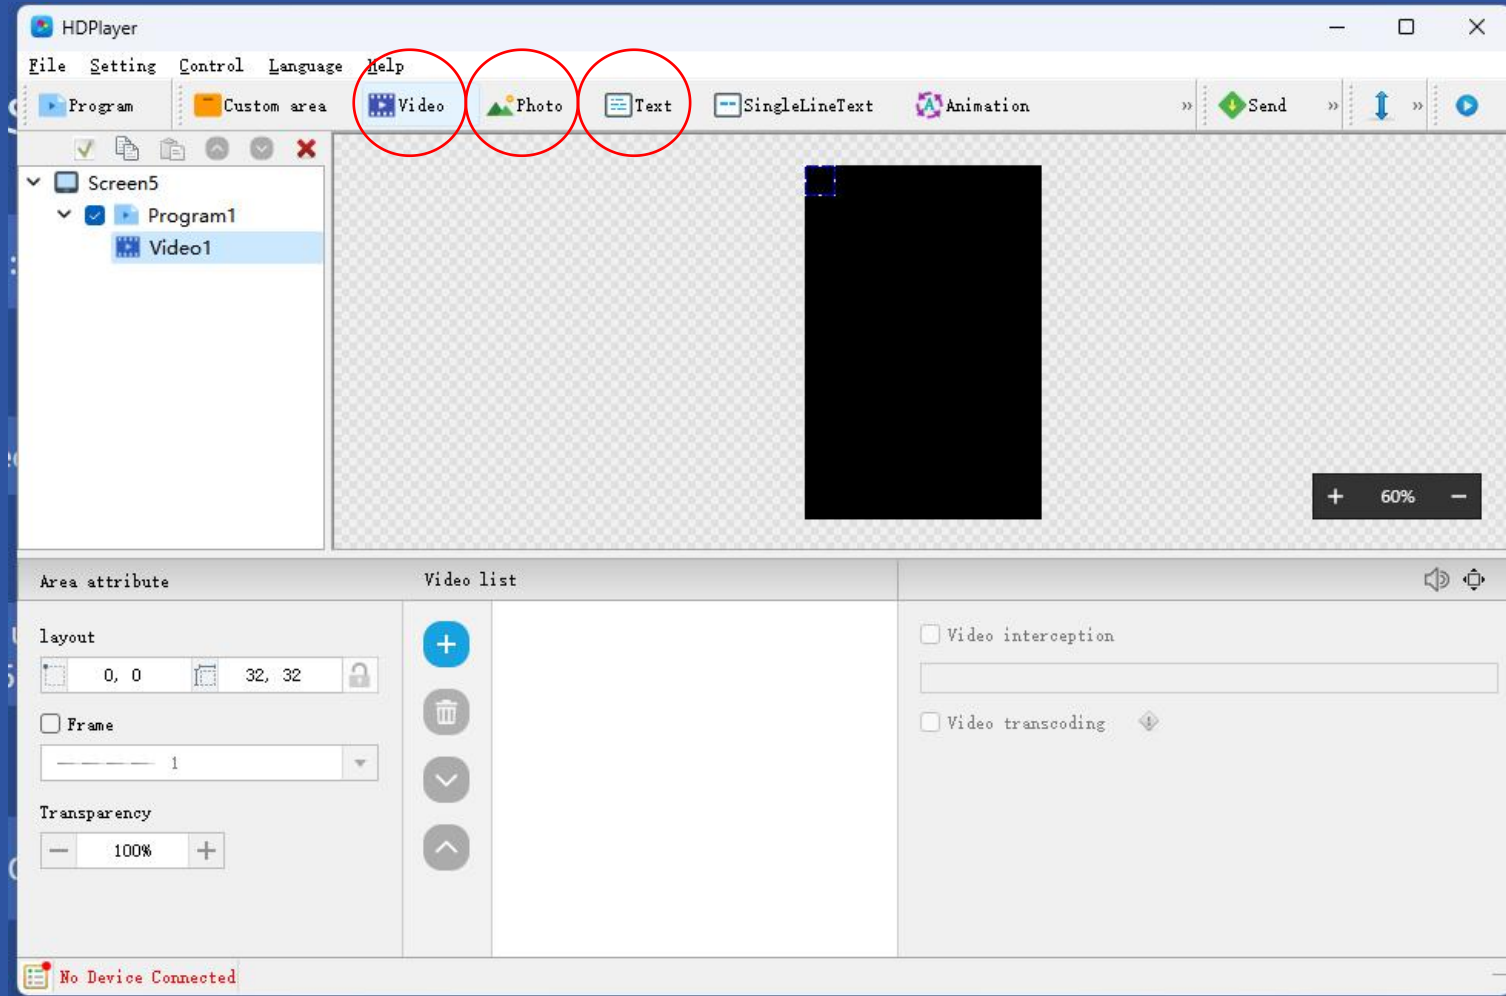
HDPlayer

File Setting Control Language Help

Program Custom area Video Photo Text SingleLineText Animation » Send » »

Screen5
Program1
Video1

+ 60% −

Area attribute
Video list

layout
0, 0
32, 32
Frame
1
Transparency
100%

Video interception
Video transcoding

No Device Connected